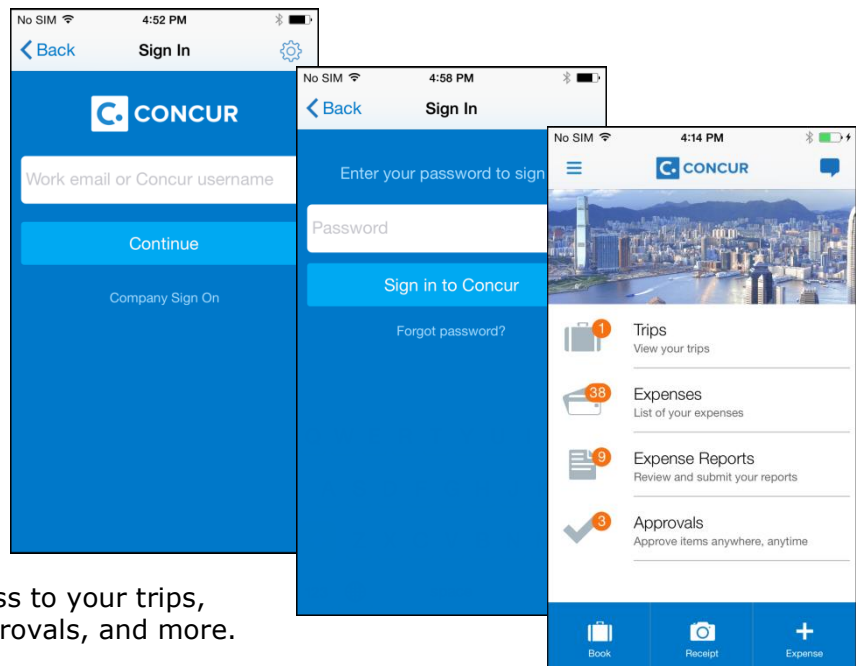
No SIM 4:52 PM

Back Sign In

C. CONCUR

Work email or Concur username

Continue

Company Sign On

No SIM 4:58 PM

Back Sign In

Enter your password to sign

Password

Sign in to Concur

Forgot password?

No SIM 4:14 PM

C. CONCUR

1 Trips
View your trips

38 Expenses
List of your expenses

9 Expense Reports
Review and submit your reports

3 Approvals
Approve items anywhere, anytime

Book Receipt Expense

ss to your trips, rovals, and more.